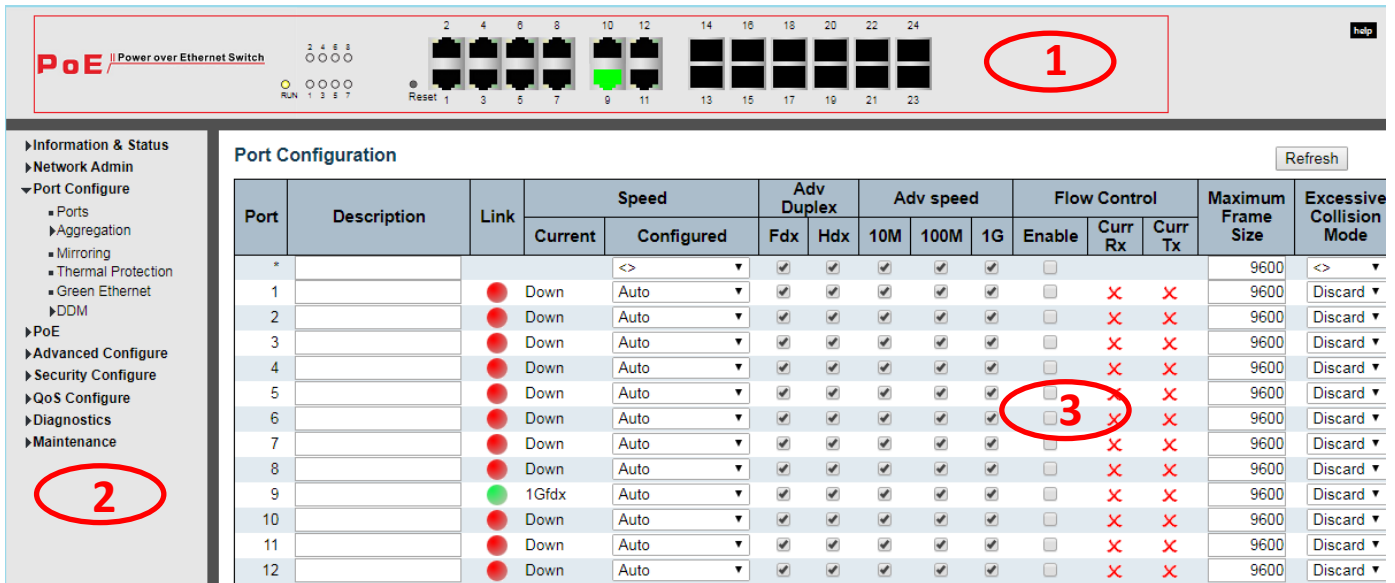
PoE | Power over Ethernet Switch

2 4 6 8
RUN 1 3 5 7
Reset

2 4 6 8 10 12 14 16 18 20 22 24
1 3 5 7 9 11 13 15 17 19 21 23

1

help

Information & Status
Network Admin
Port Configure
Ports
Aggregation
Mirroring
Thermal Protection
Green Ethernet
DDM
PoE
Advanced Configure
Security Configure
QoS Configure
Diagnostics
Maintenance

2

Port Configuration

Refresh

| Port | Description | Link | Speed Current | Speed Configured | Adv Duplex Fdx | Adv Duplex Hdx | Adv speed 10M | Adv speed 100M | Adv speed 1G | Flow Control Enable | Flow Control Curr Rx | Flow Control Curr Tx | Maximum Frame Size | Excessive Collision Mode |
|---|---|---|---|---|---|---|---|---|---|---|---|---|---|---|
| * | | | | <> | ✔ | ✔ | ✔ | ✔ | ✔ | | | | 9600 | <> |
| 1 | | | Down | Auto | ✔ | ✔ | ✔ | ✔ | ✔ | | ✕ | ✕ | 9600 | Discard |
| 2 | | | Down | Auto | ✔ | ✔ | ✔ | ✔ | ✔ | | ✕ | ✕ | 9600 | Discard |
| 3 | | | Down | Auto | ✔ | ✔ | ✔ | ✔ | ✔ | | ✕ | ✕ | 9600 | Discard |
| 4 | | | Down | Auto | ✔ | ✔ | ✔ | ✔ | ✔ | | ✕ | ✕ | 9600 | Discard |
| 5 | | | Down | Auto | ✔ | ✔ | ✔ | ✔ | ✔ | | ✕ | ✕ | 9600 | Discard |
| 6 | | | Down | Auto | ✔ | ✔ | ✔ | ✔ | ✔ | | ✕ | ✕ | 9600 | Discard |
| 7 | | | Down | Auto | ✔ | ✔ | ✔ | ✔ | ✔ | | ✕ | ✕ | 9600 | Discard |
| 8 | | | Down | Auto | ✔ | ✔ | ✔ | ✔ | ✔ | | ✕ | ✕ | 9600 | Discard |
| 9 | | | 1Gfdx | Auto | ✔ | ✔ | ✔ | ✔ | ✔ | | ✕ | ✕ | 9600 | Discard |
| 10 | | | Down | Auto | ✔ | ✔ | ✔ | ✔ | ✔ | | ✕ | ✕ | 9600 | Discard |
| 11 | | | Down | Auto | ✔ | ✔ | ✔ | ✔ | ✔ | | ✕ | ✕ | 9600 | Discard |
| 12 | | | Down | Auto | ✔ | ✔ | ✔ | ✔ | ✔ | | ✕ | ✕ | 9600 | Discard |

3